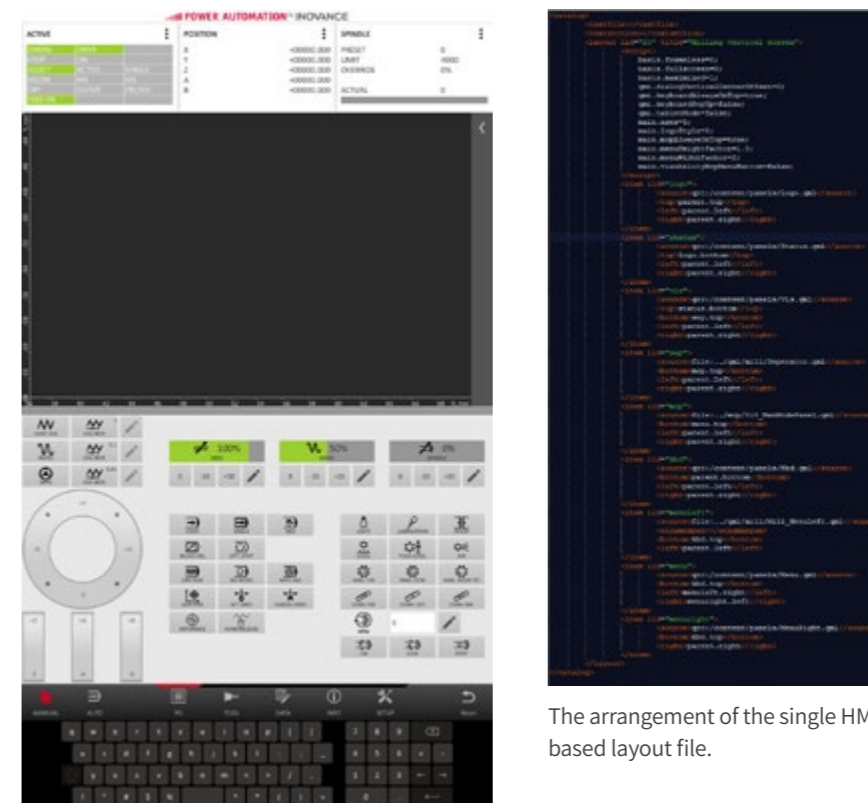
POWER AUTOMATION INOVANCE

ACTIVE

POSITION

SPINDLE

X +00000.000
Y +00000.000
Z +00000.000
A +00000.000
B +00000.000

PRESET 0
LIMIT 4000
OVERRIDE 0%

ACTUAL 0

100%

50%

0%

MANUAL

AUTO

TOOL

DATA

INFO

SETUP

The arrangement of the single HM
based layout file.